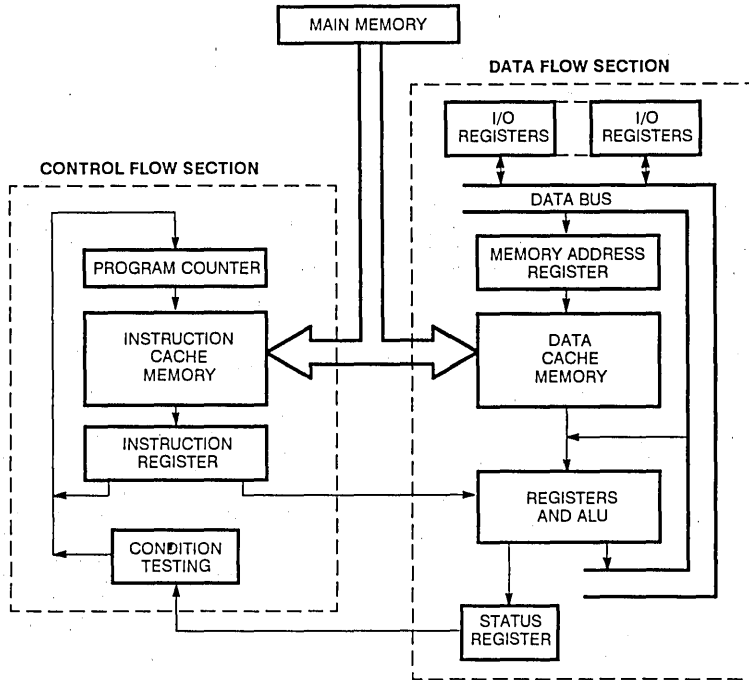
MAIN MEMORY

DATA FLOW SECTION

I/O REGISTERS

I/O REGISTERS

CONTROL FLOW SECTION

DATA BUS

PROGRAM COUNTER

MEMORY ADDRESS REGISTER

INSTRUCTION CACHE MEMORY

DATA CACHE MEMORY

INSTRUCTION REGISTER

REGISTERS AND ALU

CONDITION TESTING

STATUS REGISTER